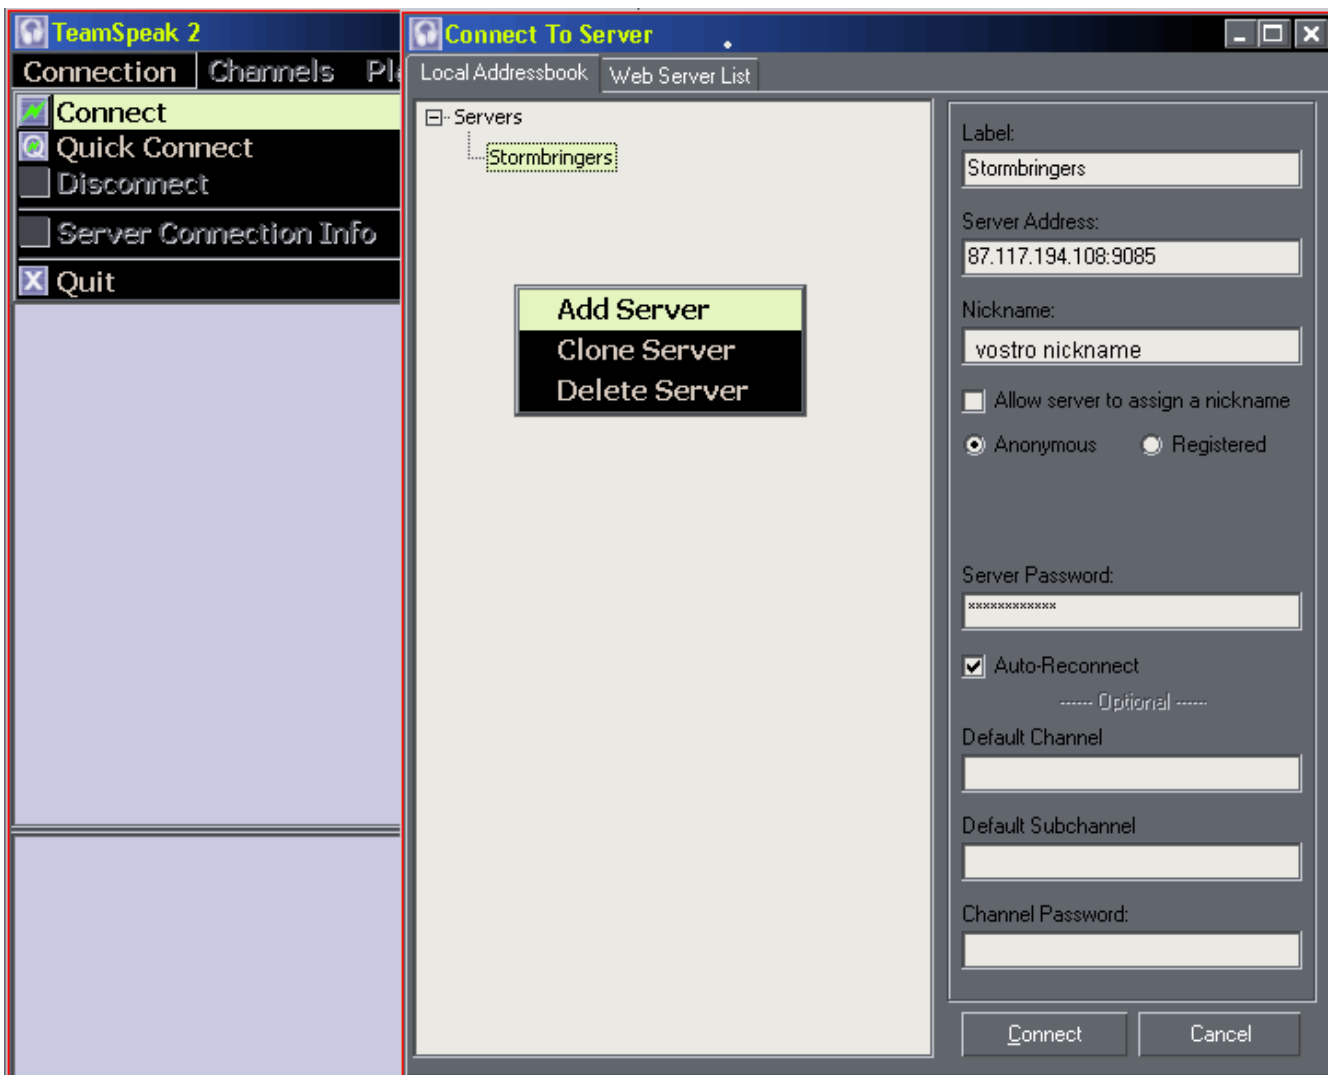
TeamSpeak 2

Connection Channels Pl

Connect
Quick Connect
Disconnect
Server Connection Info
Quit

Connect To Server

Local Addressbook Web Server List

Servers
Stormbringers

Add Server
Clone Server
Delete Server

Label:
Stormbringers
Server Address:
87.117.194.108:9085
Nickname:
vostro nickname
Allow server to assign a nickname
Anonymous Registered
Server Password:
************
Auto-Reconnect
------ Optional ------
Default Channel
Default Subchannel
Channel Password:

Connect Cancel